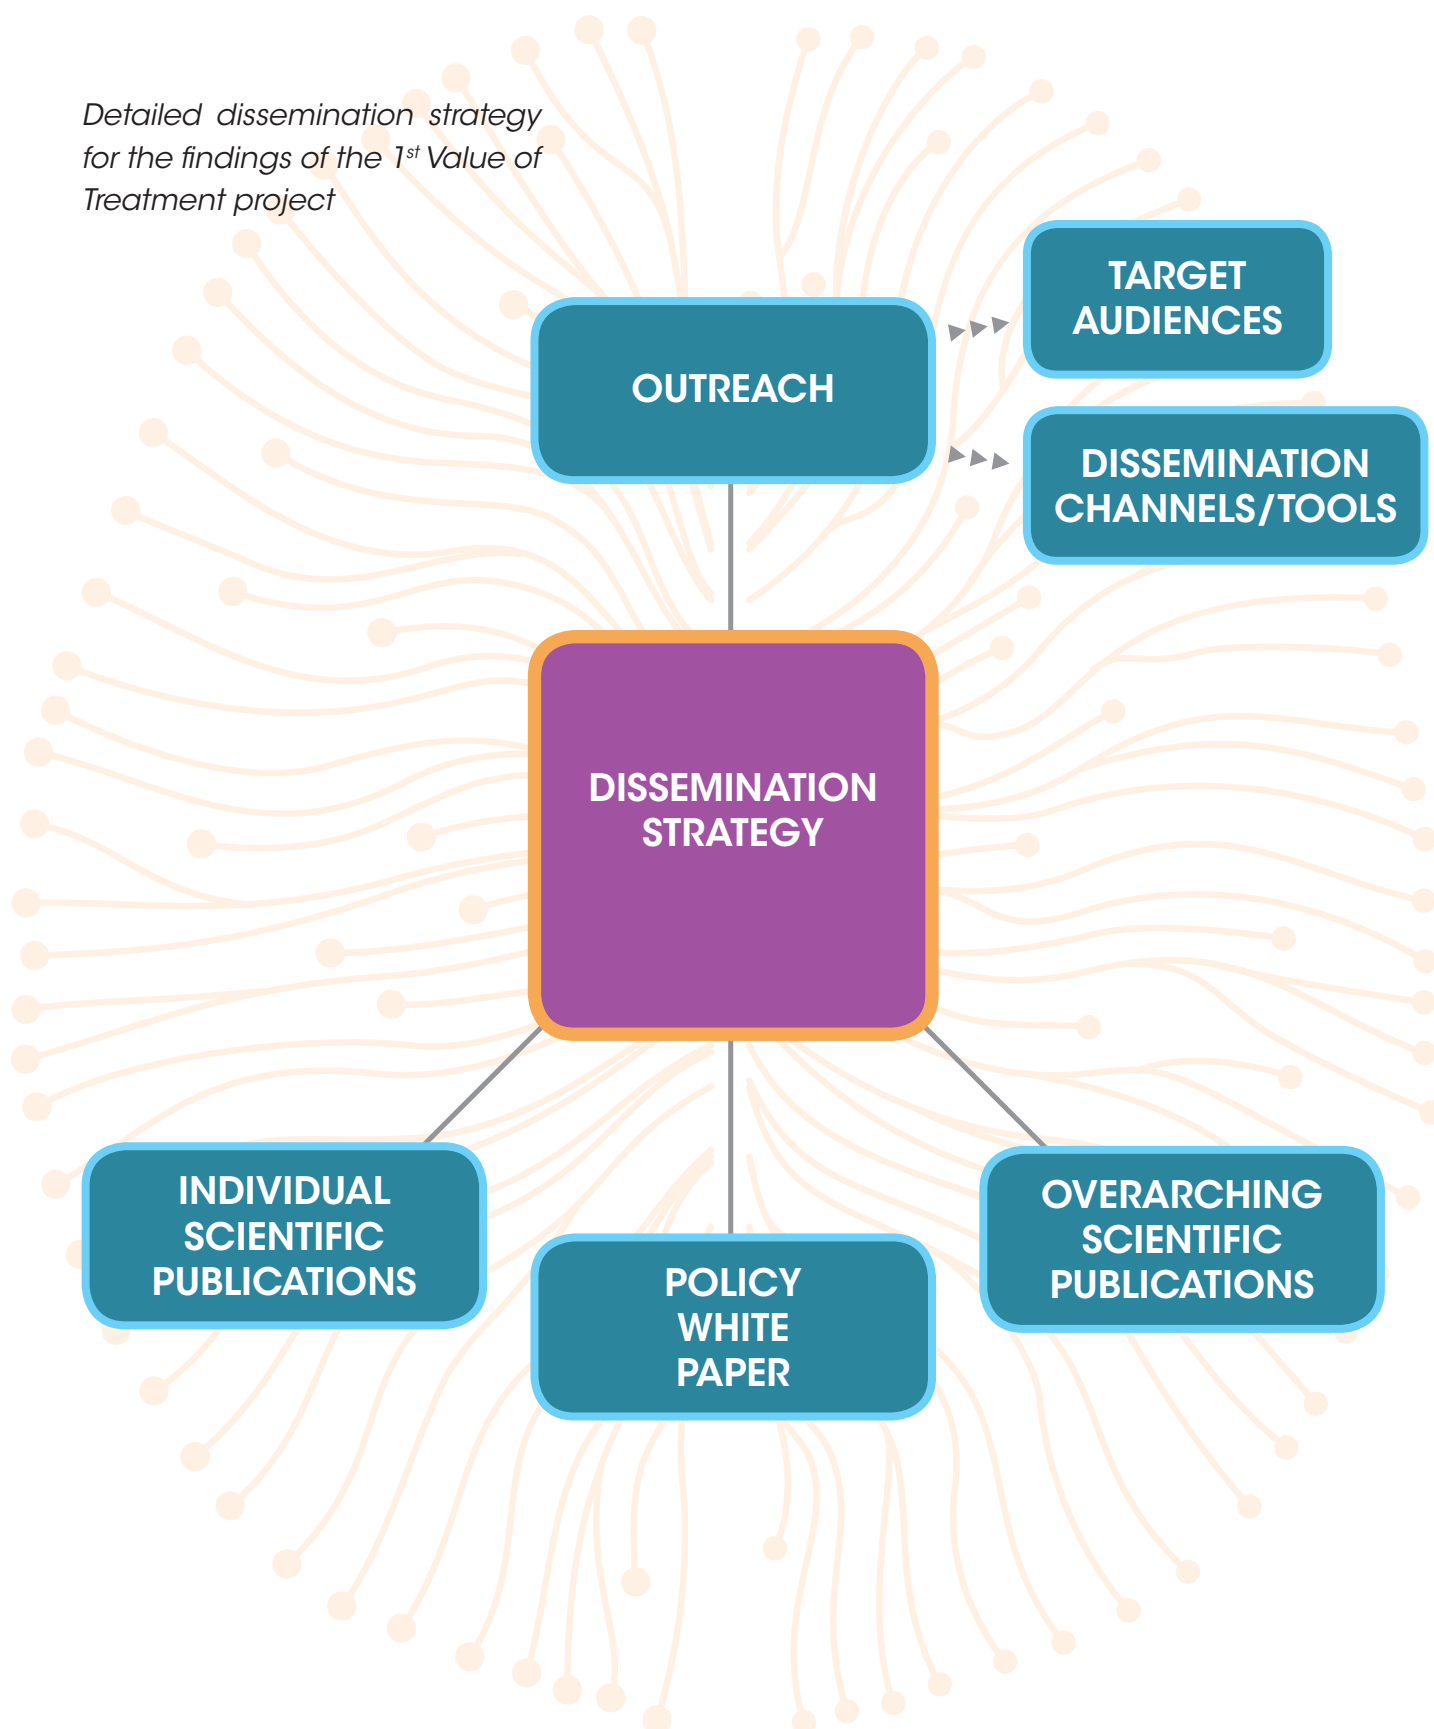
Detailed dissemination strategy for the findings of the 1$^{st}$ Value of Treatment project

OUTREACH

TARGET AUDIENCES

DISSEMINATION CHANNELS/TOOLS

DISSEMINATION STRATEGY

INDIVIDUAL SCIENTIFIC PUBLICATIONS

POLICY WHITE PAPER

OVERARCHING SCIENTIFIC PUBLICATIONS